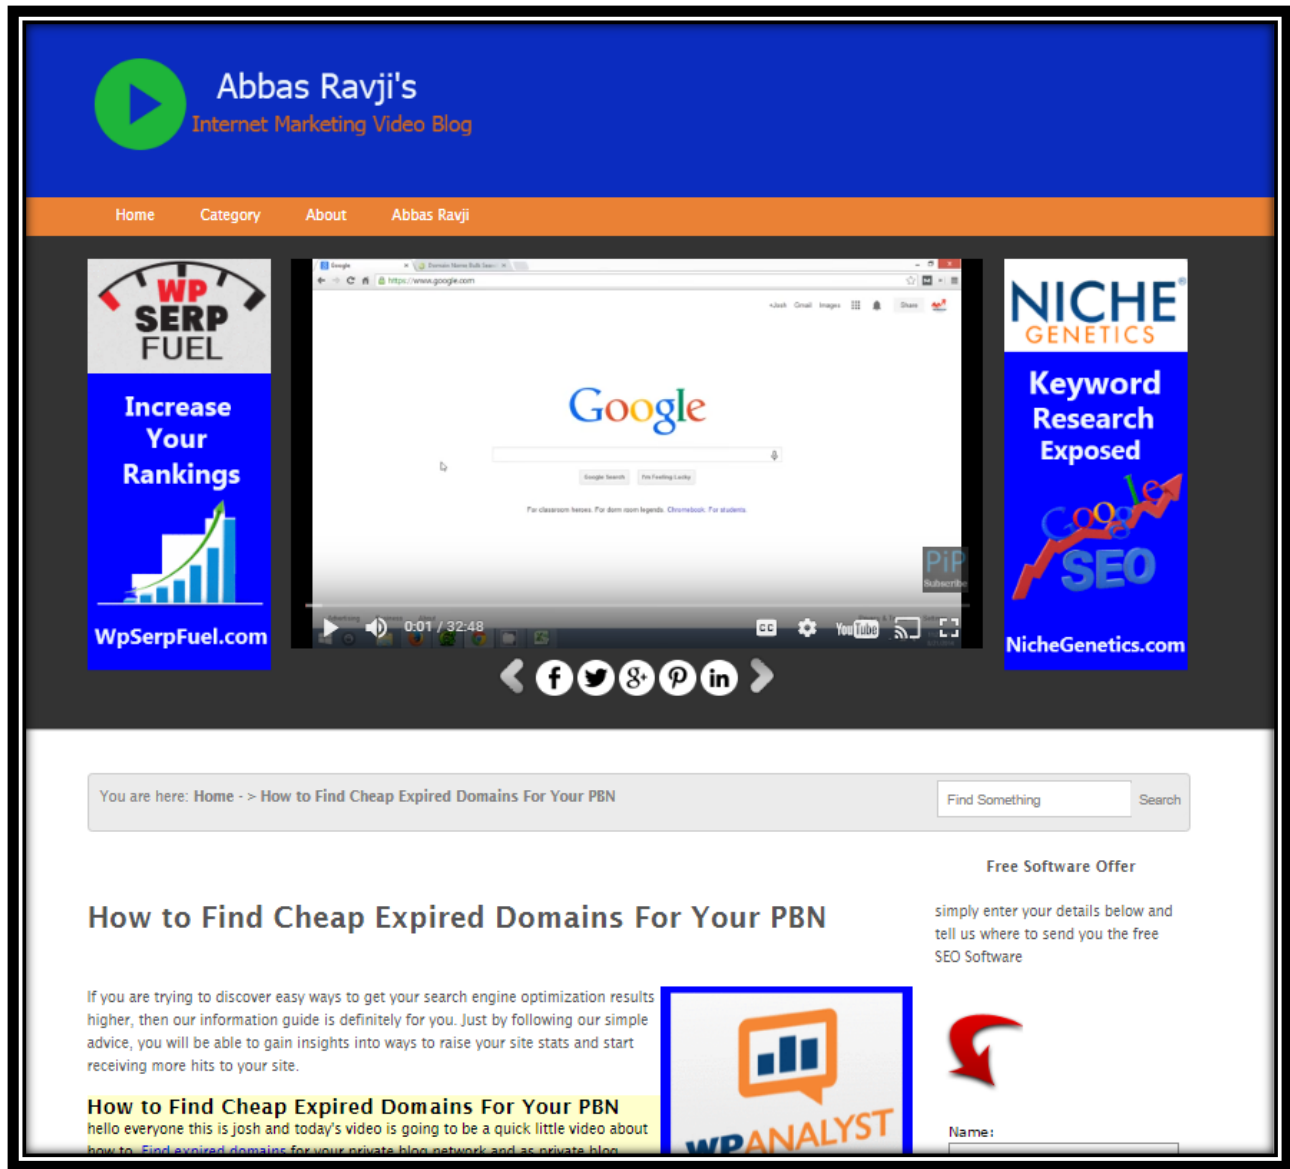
Abbas Ravji's
Internet Marketing Video Blog

Home Category About Abbas Ravji

WP SERP FUEL

Increase Your Rankings

WpSerpFuel.com

Google

0:01 / 32:48

PiP

NICHE GENETICS

Keyword Research Exposed

Google SEO

NicheGenetics.com

You are here: Home - > How to Find Cheap Expired Domains For Your PBN

Find Something

Search

Free Software Offer

How to Find Cheap Expired Domains For Your PBN

simply enter your details below and tell us where to send you the free SEO Software

If you are trying to discover easy ways to get your search engine optimization results higher, then our information guide is definitely for you. Just by following our simple advice, you will be able to gain insights into ways to raise your site stats and start receiving more hits to your site.

WPANALYST

How to Find Cheap Expired Domains For Your PBN

hello everyone this is josh and today's video is going to be a quick little video about how to Find expired domains for your private blog network and as private blog

Name: